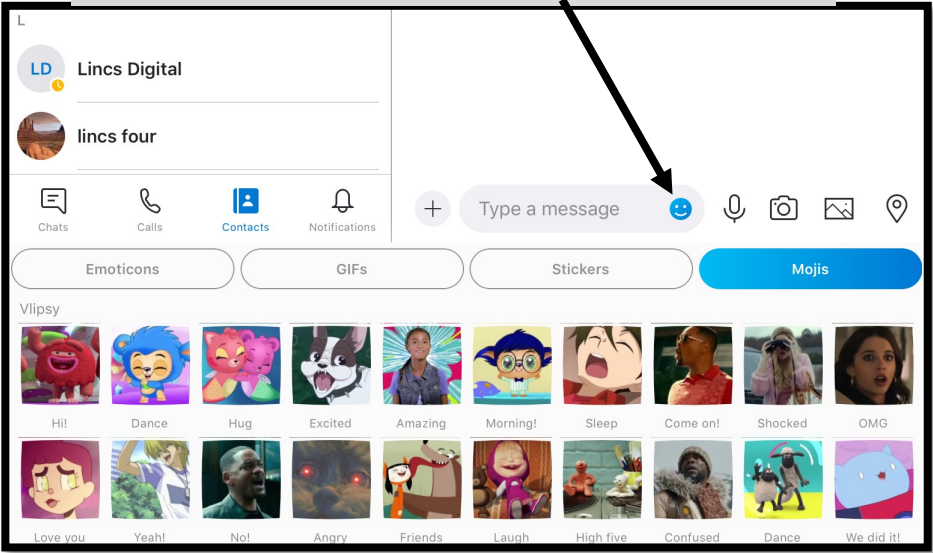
L

LD Lincs Digital

lincs four

Chats Calls Contacts Notifications

Type a message

Emoticons GIFs Stickers Mojis

Vlipsy

Hi! Dance Hug Excited Amazing Morning! Sleep Come on! Shocked OMG

Love you Yeah! No! Angry Friends Laugh High five Confused Dance We did it!